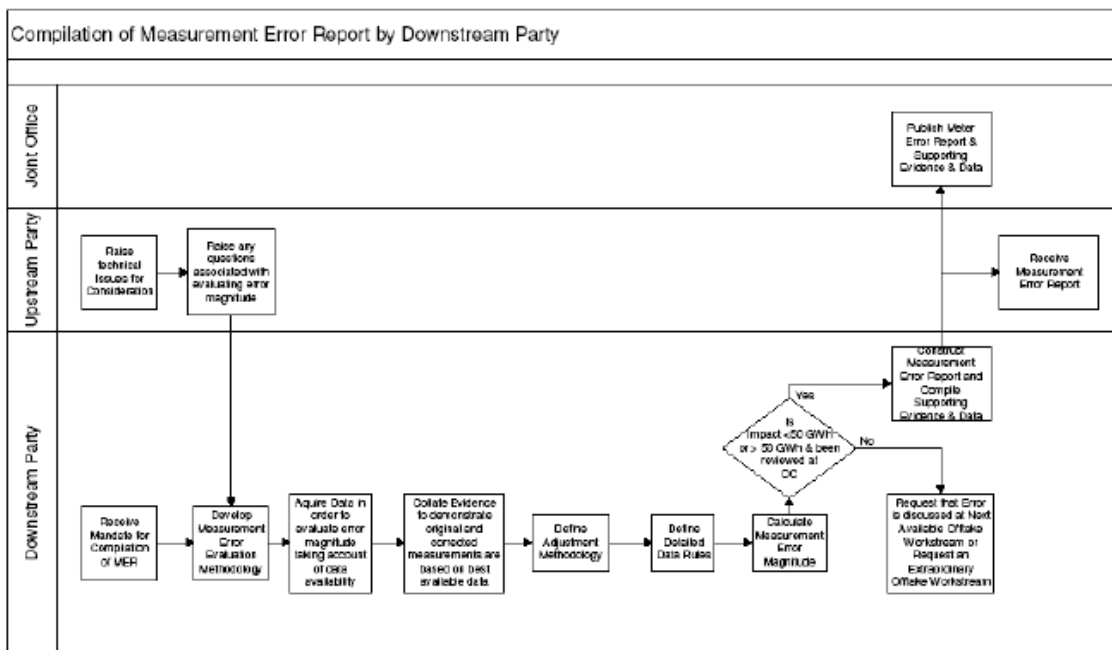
Compilation of Measurement Error Report by Downstream Party

Joint Office

Publish Meter Error Report & Supporting Evidence & Data

Upstream Party

Raise technical Issues for Consideration

Raise any questions associated with evaluating error magnitude

Receive Measurement Error Report

Downstream Party

Construct Measurement Error Report and Compile Supporting Evidence & Data

Yes

Is Impact <50 GWh or > 50 GWh & been reviewed at OC

No

Request that Error is discussed at Next Available Offtake Workstream or Request an Extraordinary Offtake Workstream

Receive Mandate for Compilation of MER

Develop Measurement Error Evaluation Methodology

Aquire Data in order to evaluate error magnitude taking account of data availability

Collate Evidence to demonstrate original and corrected measurements are based on best available data

Define Adjustment Methodology

Define Detailed Data Rules

Calculate Measurement Error Magnitude